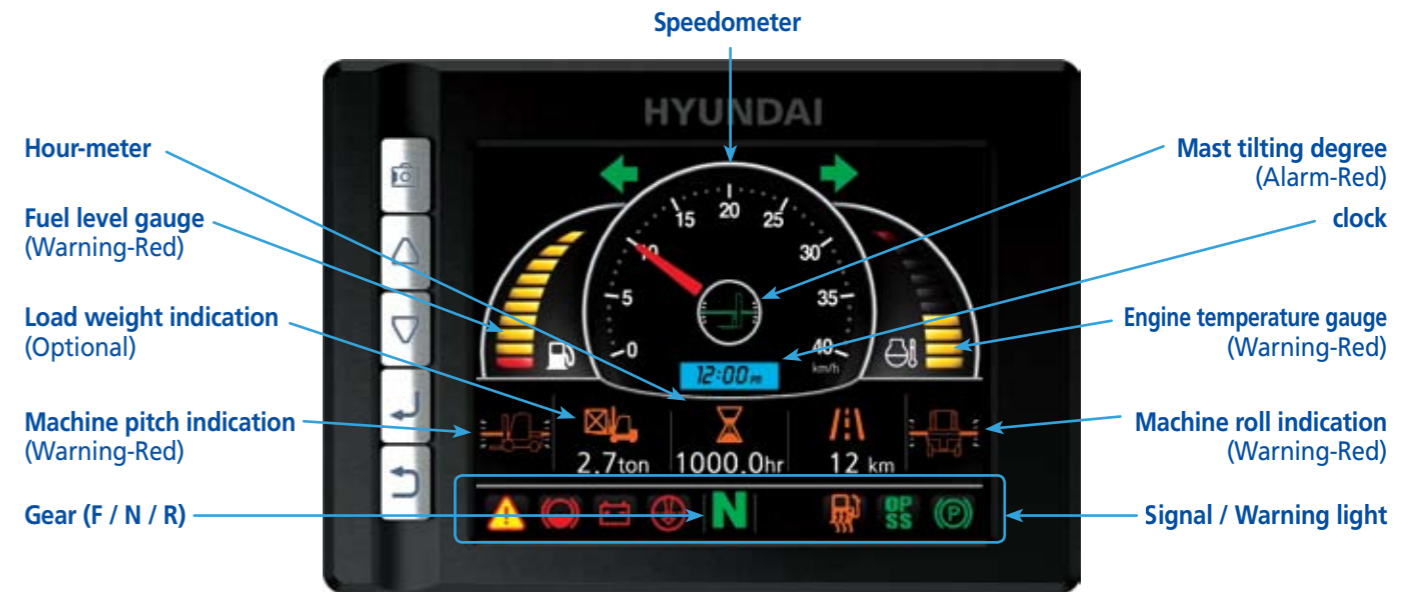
Speedometer

HYUNDAI

Hour-meter

Fuel level gauge
(Warning-Red)

Load weight indication
(Optional)

Machine pitch indication
(Warning-Red)

Gear (F / N / R)

Mast tilting degree
(Alarm-Red)

clock

Engine temperature gauge
(Warning-Red)

Machine roll indication
(Warning-Red)

Signal / Warning light

15 20 25
10 30
5 35
0 40
km/h

12:00

2.7ton 1000.0hr 12 km

N

OP SS

P